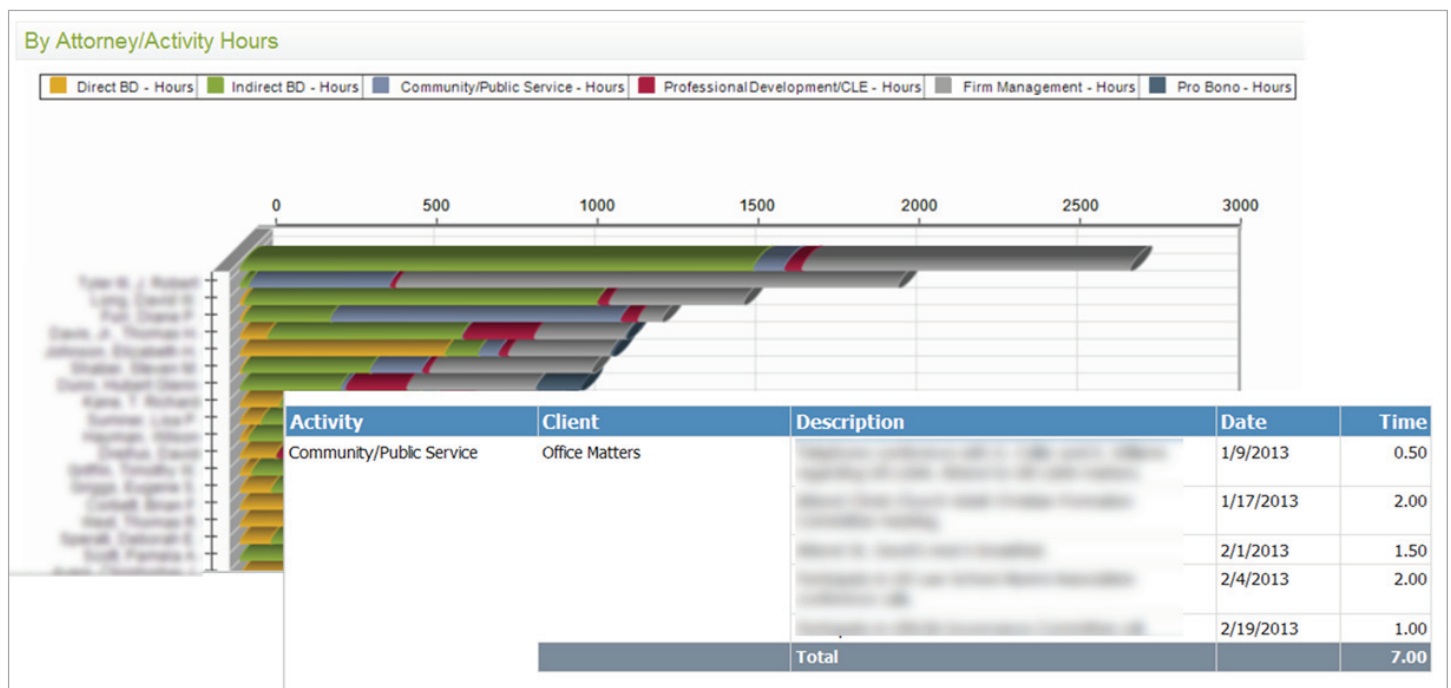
By Attorney/Activity Hours

Direct BD - Hours | Indirect BD - Hours | Community/Public Service - Hours | Professional Development/CLE - Hours | Firm Management - Hours | Pro Bono - Hours

0 500 1000 1500 2000 2500 3000

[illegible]

| Activity | Client | Description | Date | Time |
|---|---|---|---|---|
| Community/Public Service | Office Matters | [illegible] | 1/9/2013 | 0.50 |
| | | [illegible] | 1/17/2013 | 2.00 |
| | | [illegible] | 2/1/2013 | 1.50 |
| | | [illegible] | 2/4/2013 | 2.00 |
| | | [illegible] | 2/19/2013 | 1.00 |
| | | Total | | 7.00 |